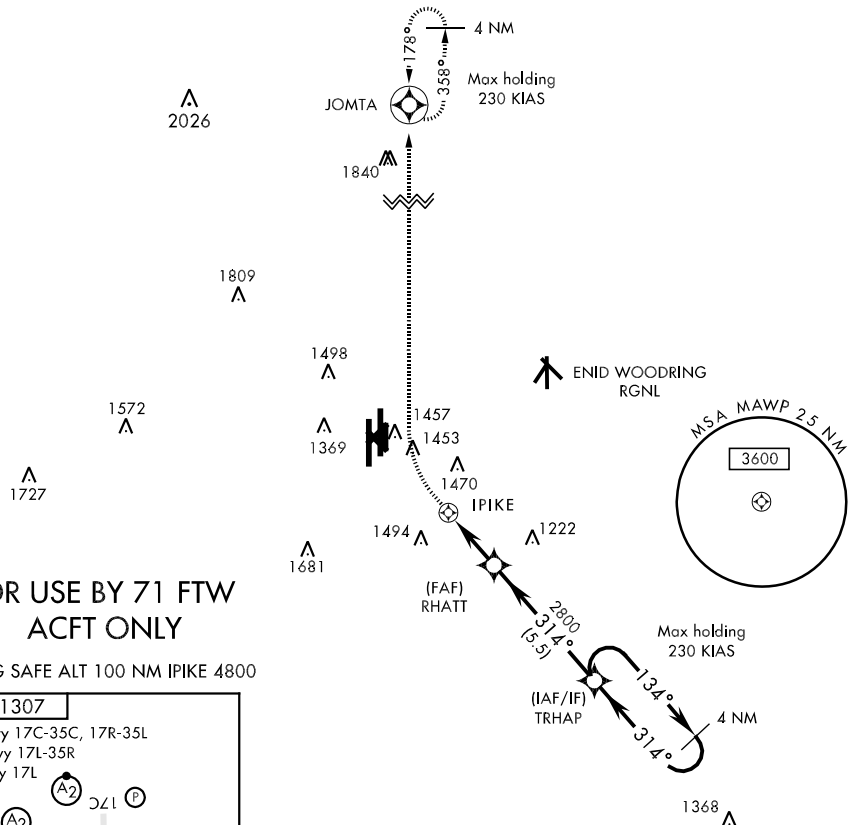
4 NM

178°

358°

Max holding
230 KIAS

JOMTA

2026

1840

1809

1498

ENID WOODRING
RGNL

1572

1457

1453

1369

MSA MAWP 25 NM

3600

1727

1470

IPIKE

1494

1222

1681

R USE BY 71 FTW
ACFT ONLY

(FAF)
RHATT

2800
314°
(5.5)

Max holding
230 KIAS

G SAFE ALT 100 NM IPIKE 4800

1307
y 17C-35C, 17R-35L
y 17L-35R
y 17L

(IAF/IF)
TRHAP

134°

4 NM

314°

A2

17C

P

A2

1368